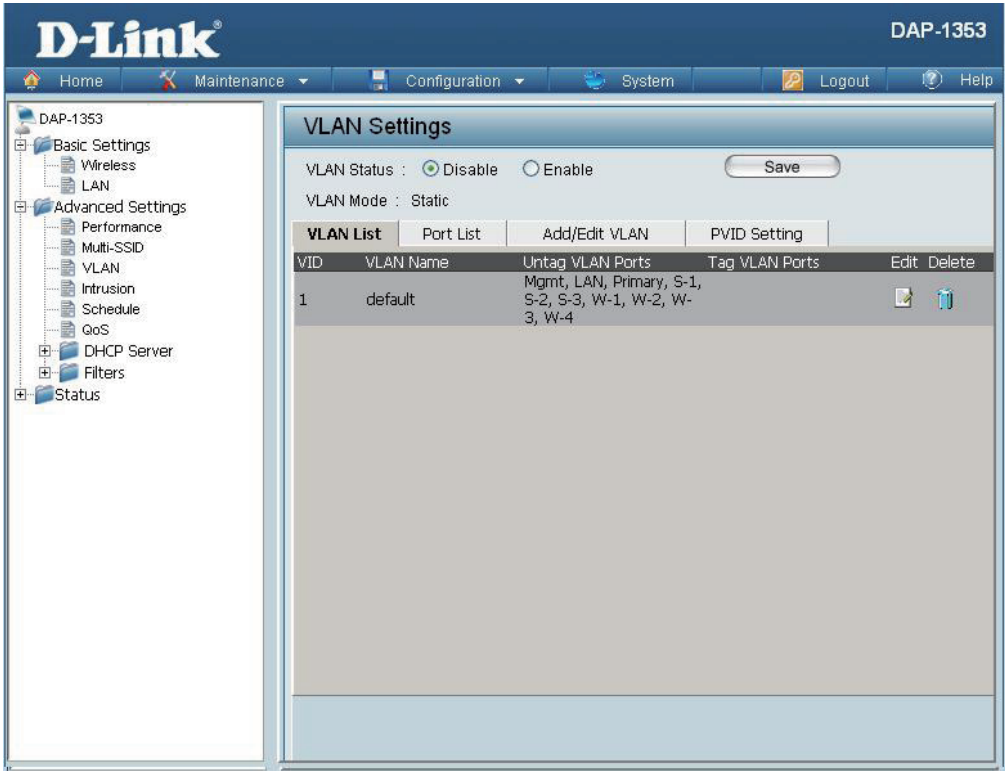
D-Link®

DAP-1353

Home Maintenance Configuration System Logout Help

DAP-1353
Basic Settings
Wireless
LAN
Advanced Settings
Performance
Multi-SSID
VLAN
Intrusion
Schedule
QoS
DHCP Server
Filters
Status

VLAN Settings

VLAN Status : Disable Enable

Save

VLAN Mode : Static

VLAN List | Port List | Add/Edit VLAN | PVID Setting

| VID | VLAN Name | Untag VLAN Ports | Tag VLAN Ports | Edit | Delete |
|---|---|---|---|---|---|
| 1 | default | Mgmt, LAN, Primary, S-1, S-2, S-3, W-1, W-2, W-3, W-4 | | | |